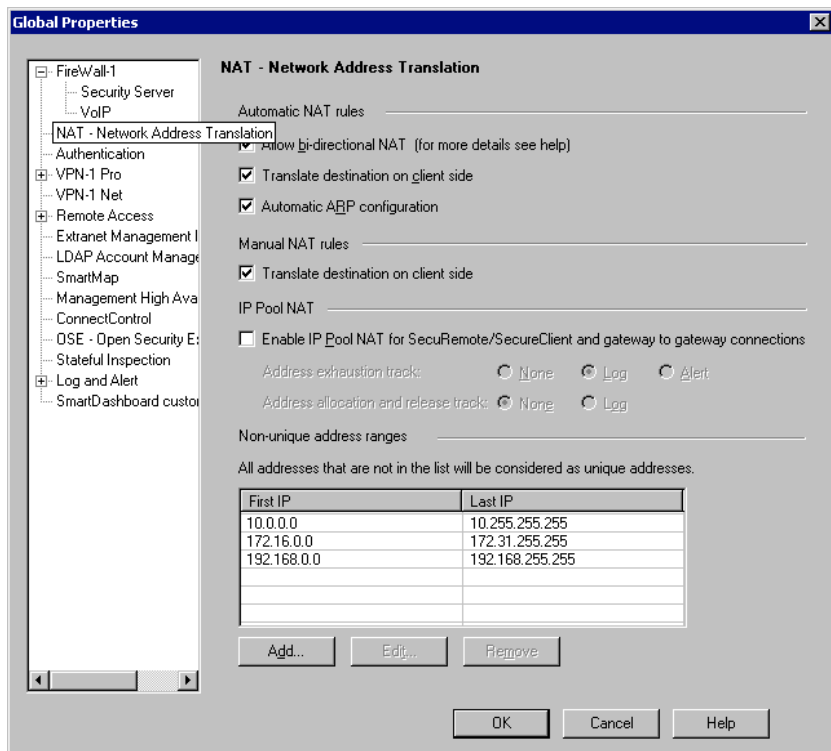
Global Properties

FireWall-1
Security Server
VoIP
NAT - Network Address Translation
Authentication
VPN-1 Pro
VPN-1 Net
Remote Access
Extranet Management I
LDAP Account Manage
SmartMap
Management High Ava
ConnectControl
OSE - Open Security E:
Stateful Inspection
Log and Alert
SmartDashboard custor

NAT - Network Address Translation

Automatic NAT rules

Allow bi-directional NAT (for more details see help)

Translate destination on client side

Automatic ARP configuration

Manual NAT rules

Translate destination on client side

IP Pool NAT

Enable IP Pool NAT for SecuRemote/SecureClient and gateway to gateway connections

Address exhaustion track: None Log Alert

Address allocation and release track: None Log

Non-unique address ranges

All addresses that are not in the list will be considered as unique addresses.

| First IP | Last IP |
|---|---|
| 10.0.0.0 | 10.255.255.255 |
| 172.16.0.0 | 172.31.255.255 |
| 192.168.0.0 | 192.168.255.255 |

Add... Edit... Remove

OK Cancel Help